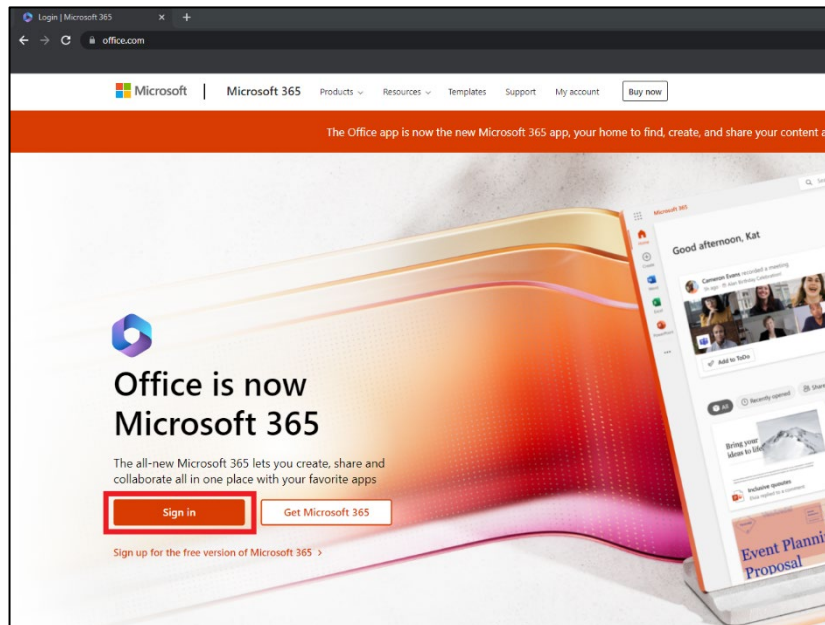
Login | Microsoft 365
office.com

Microsoft | Microsoft 365 Products Resources Templates Support My account Buy now

The Office app is now the new Microsoft 365 app, your home to find, create, and share your content a

Microsoft 365

Good afternoon, Kat

Cameron Evans recorded a meeting

Add to ToDo

All Recently opened

Bring your ideas to life

Inclusive quotes

Event Planning Proposal

Office is now Microsoft 365

The all-new Microsoft 365 lets you create, share and collaborate all in one place with your favorite apps

Sign in

Get Microsoft 365

Sign up for the free version of Microsoft 365 >